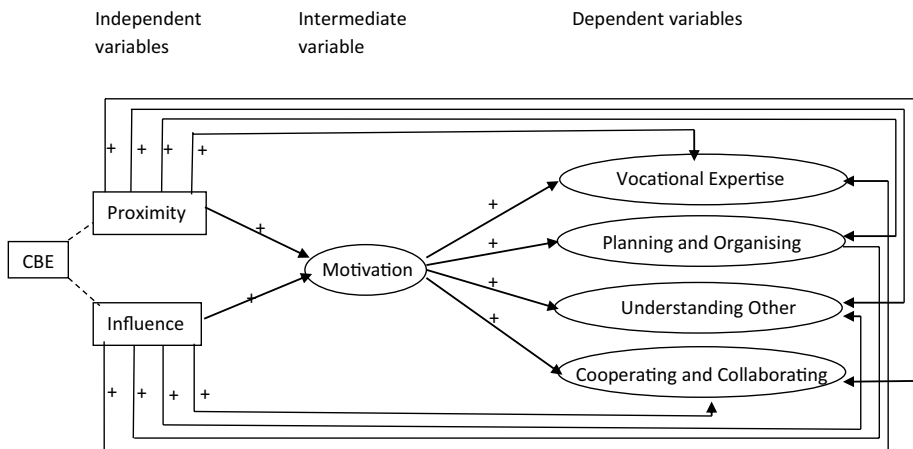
Independent variables

Intermediate variable

Dependent variables

+ + + +

Proximity

+

CBE

Motivation

+

Influence

+

+

Vocational Expertise

+

Planning and Organising

+

Understanding Other

+

Cooperating and Collaborating

+ + + +